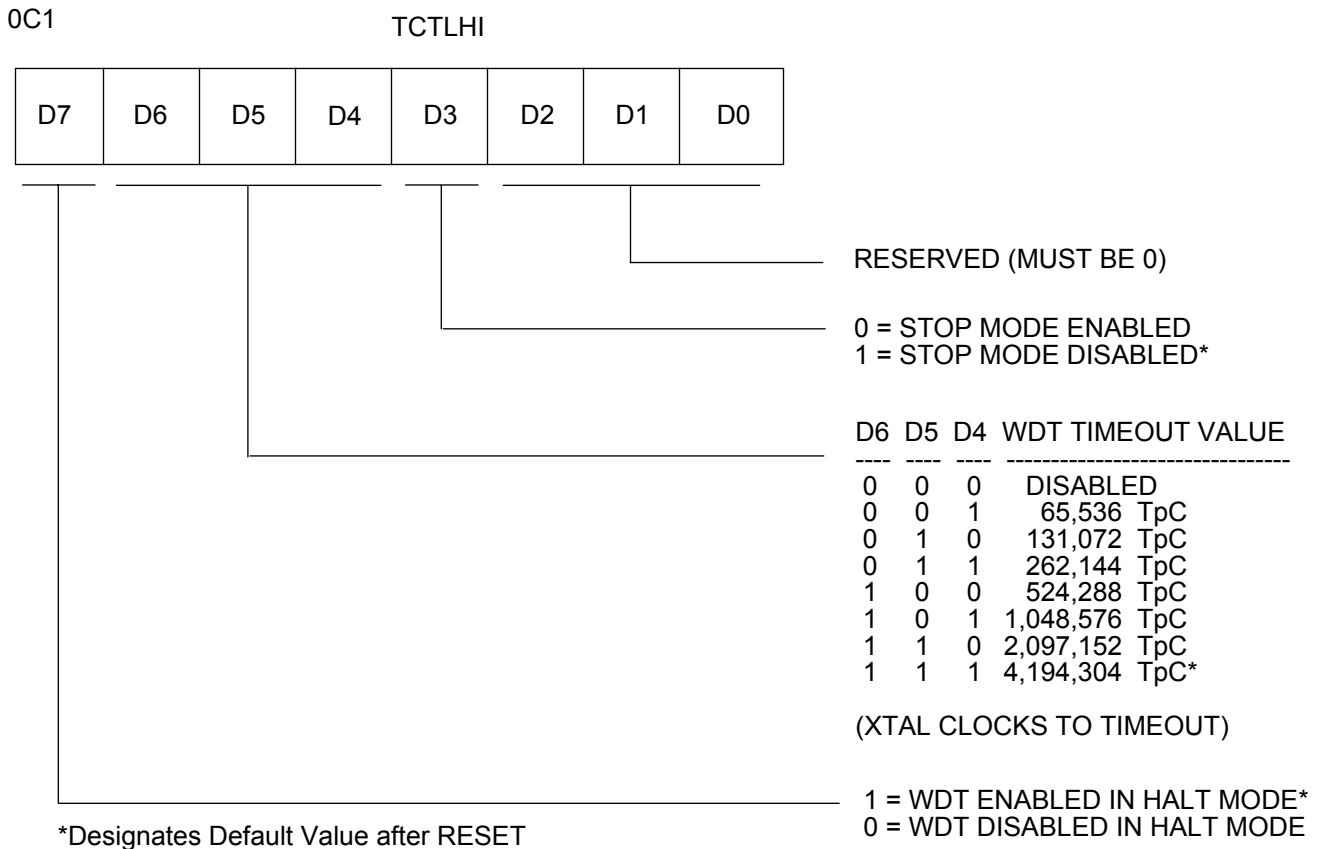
0C1

TCTLHI

| D7 | D6 | D5 | D4 | D3 | D2 | D1 | D0 |
|---|---|---|---|---|---|---|---|

RESERVED (MUST BE 0)

0 = STOP MODE ENABLED
1 = STOP MODE DISABLED*

| D6 | D5 | D4 | WDT TIMEOUT VALUE |
|---|---|---|---|
| 0 | 0 | 0 | DISABLED |
| 0 | 0 | 1 | 65,536 TpC |
| 0 | 1 | 0 | 131,072 TpC |
| 0 | 1 | 1 | 262,144 TpC |
| 1 | 0 | 0 | 524,288 TpC |
| 1 | 0 | 1 | 1,048,576 TpC |
| 1 | 1 | 0 | 2,097,152 TpC |
| 1 | 1 | 1 | 4,194,304 TpC* |

(XTAL CLOCKS TO TIMEOUT)

1 = WDT ENABLED IN HALT MODE*
0 = WDT DISABLED IN HALT MODE

*Designates Default Value after RESET